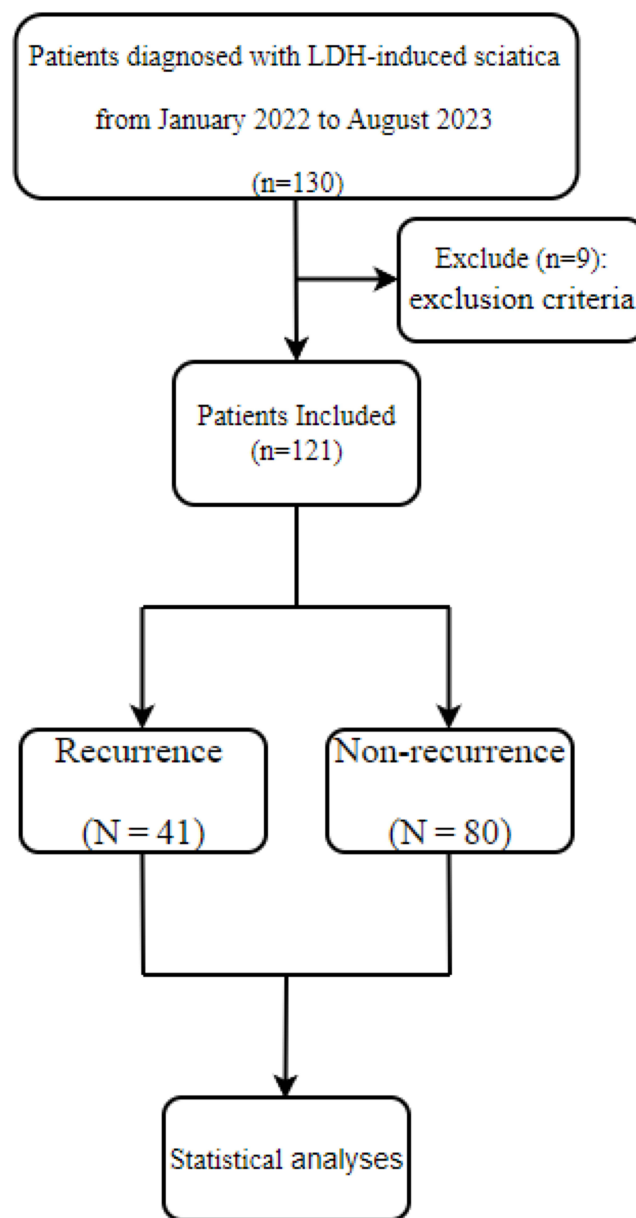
Patients diagnosed with LDH-induced sciatica from January 2022 to August 2023 (n=130)

Exclude (n=9): exclusion criteria

Patients Included (n=121)

Recurrence (N = 41)

Non-recurrence (N = 80)

Statistical analyses